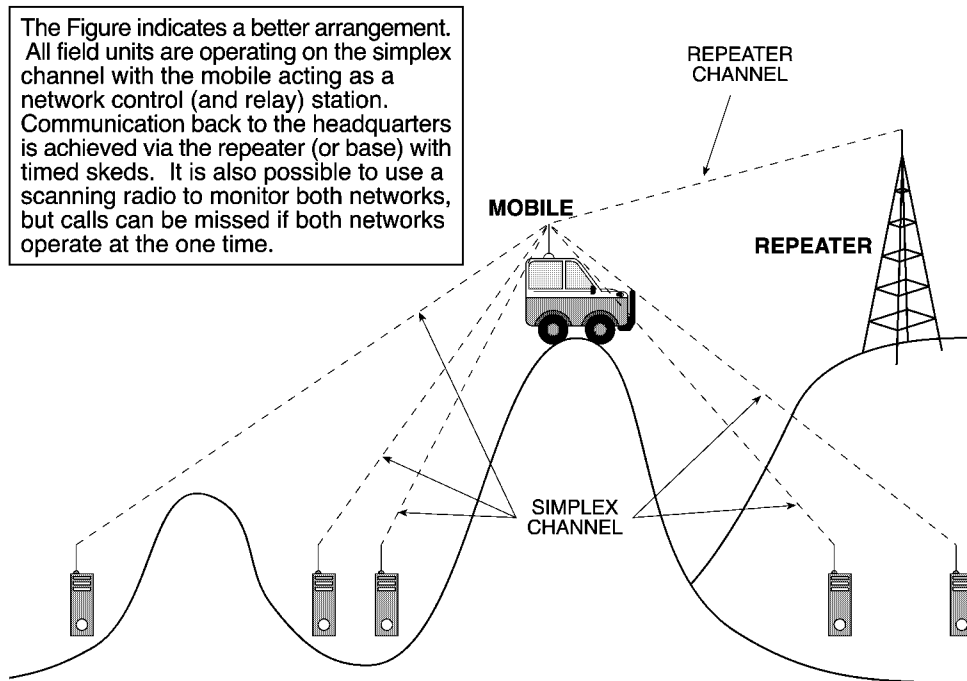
The Figure indicates a better arrangement. All field units are operating on the simplex channel with the mobile acting as a network control (and relay) station. Communication back to the headquarters is achieved via the repeater (or base) with timed skeds. It is also possible to use a scanning radio to monitor both networks, but calls can be missed if both networks operate at the one time.

REPEATER CHANNEL

MOBILE

REPEATER

SIMPLEX CHANNEL